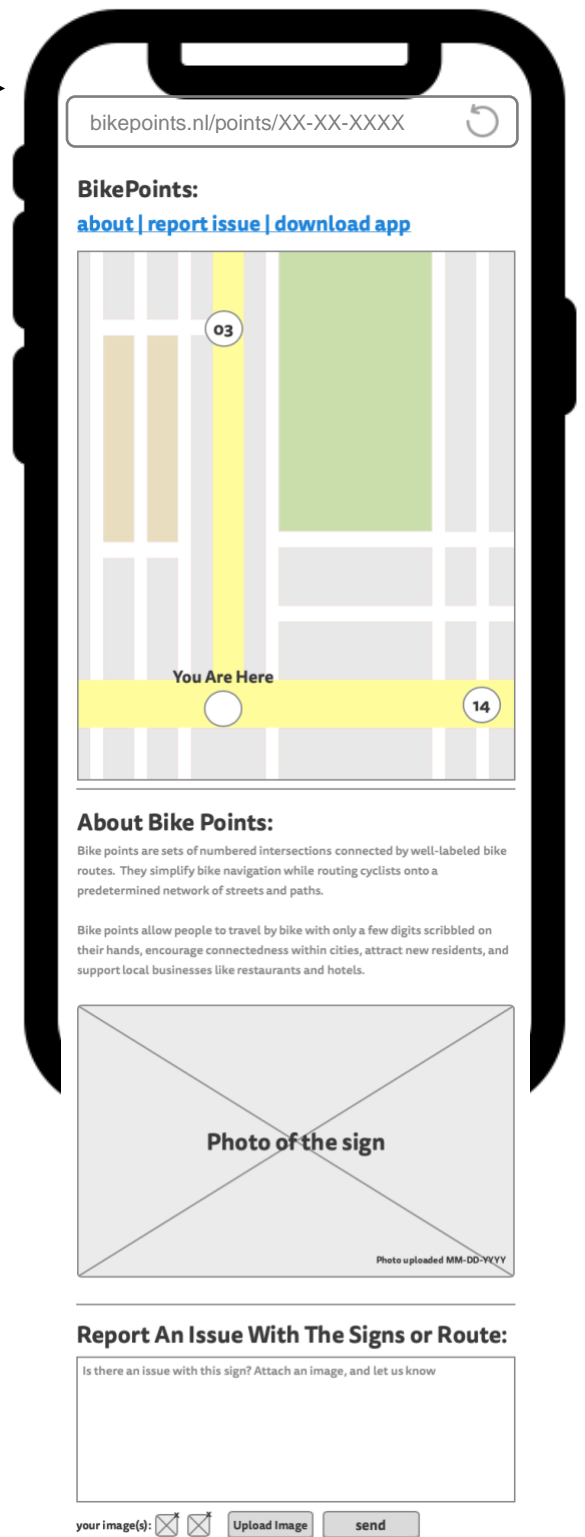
bikepoints.nl/points/XX-XX-XXXX

BikePoints:

about | report issue | download app

03

You Are Here

14

About Bike Points:

Bike points are sets of numbered intersections connected by well-labeled bike routes. They simplify bike navigation while routing cyclists onto a predetermined network of streets and paths.

Bike points allow people to travel by bike with only a few digits scribbled on their hands, encourage connectedness within cities, attract new residents, and support local businesses like restaurants and hotels.

Photo of the sign

Photo uploaded MM-DD-YYYY

Report An Issue With The Signs or Route:

Is there an issue with this sign? Attach an image, and let us know

your image(s):

Upload Image

send